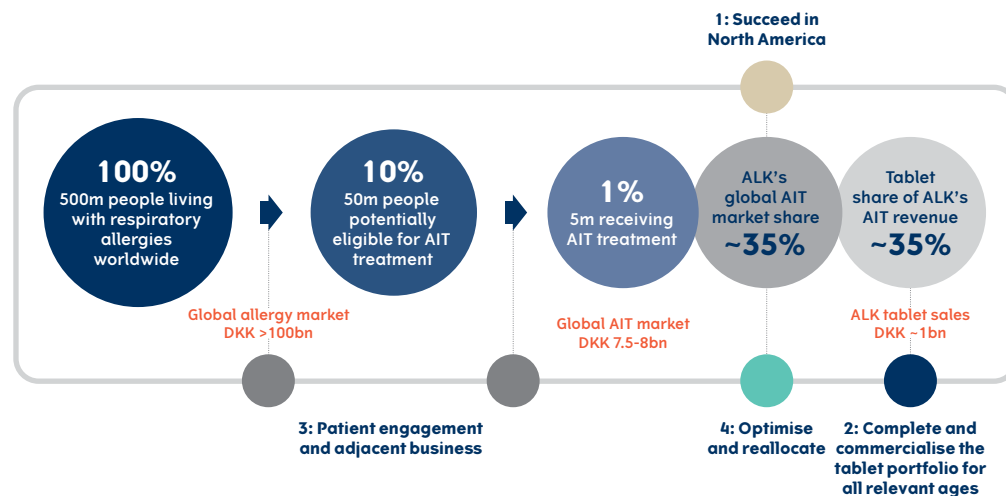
1: Succeed in North America

100%
500m people living with respiratory allergies worldwide

10%
50m people potentially eligible for AIT treatment

1%
5m receiving AIT treatment

ALK's global AIT market share
~35%

Tablet share of ALK's AIT revenue
~35%

Global allergy market
DKK >100bn

Global AIT market
DKK 7.5-8bn

ALK tablet sales
DKK ~1bn

3: Patient engagement and adjacent business

4: Optimise and reallocate

2: Complete and commercialise the tablet portfolio for all relevant ages